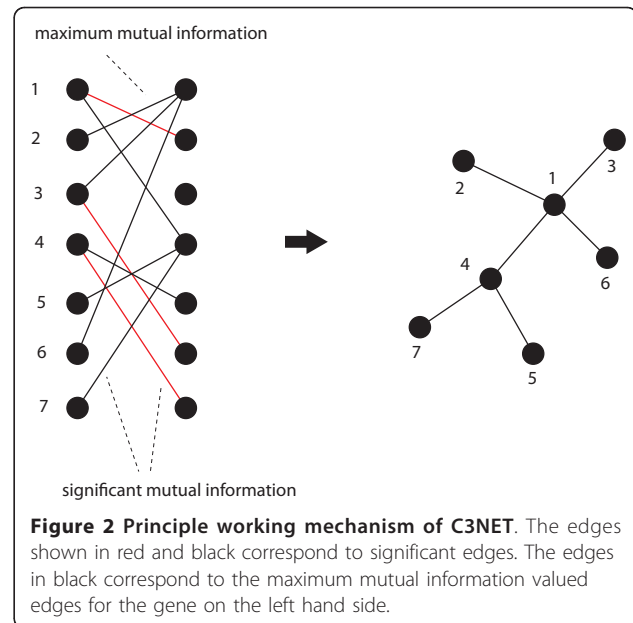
maximum mutual information

1
2
3
4
5
6
7

2
1
3
4
6
7
5

significant mutual information

**Figure 2 Principle working mechanism of C3NET**. The edges shown in red and black correspond to significant edges. The edges in black correspond to the maximum mutual information valued edges for the gene on the left hand side.